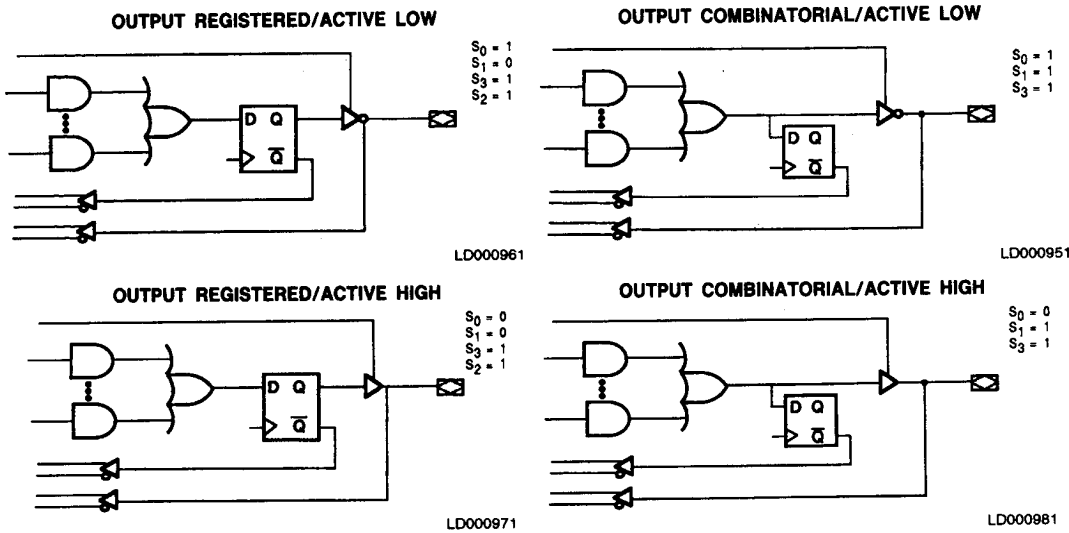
OUTPUT REGISTERED/ACTIVE LOW

$S_0 = 1$
$S_1 = 0$
$S_3 = 1$
$S_2 = 1$

D Q
$\overline{Q}$

LD000961

OUTPUT COMBINATORIAL/ACTIVE LOW

$S_0 = 1$
$S_1 = 1$
$S_3 = 1$

D Q
$\overline{Q}$

LD000951

OUTPUT REGISTERED/ACTIVE HIGH

$S_0 = 0$
$S_1 = 0$
$S_3 = 1$
$S_2 = 1$

D Q
$\overline{Q}$

LD000971

OUTPUT COMBINATORIAL/ACTIVE HIGH

$S_0 = 0$
$S_1 = 1$
$S_3 = 1$

D Q
$\overline{Q}$

LD000981